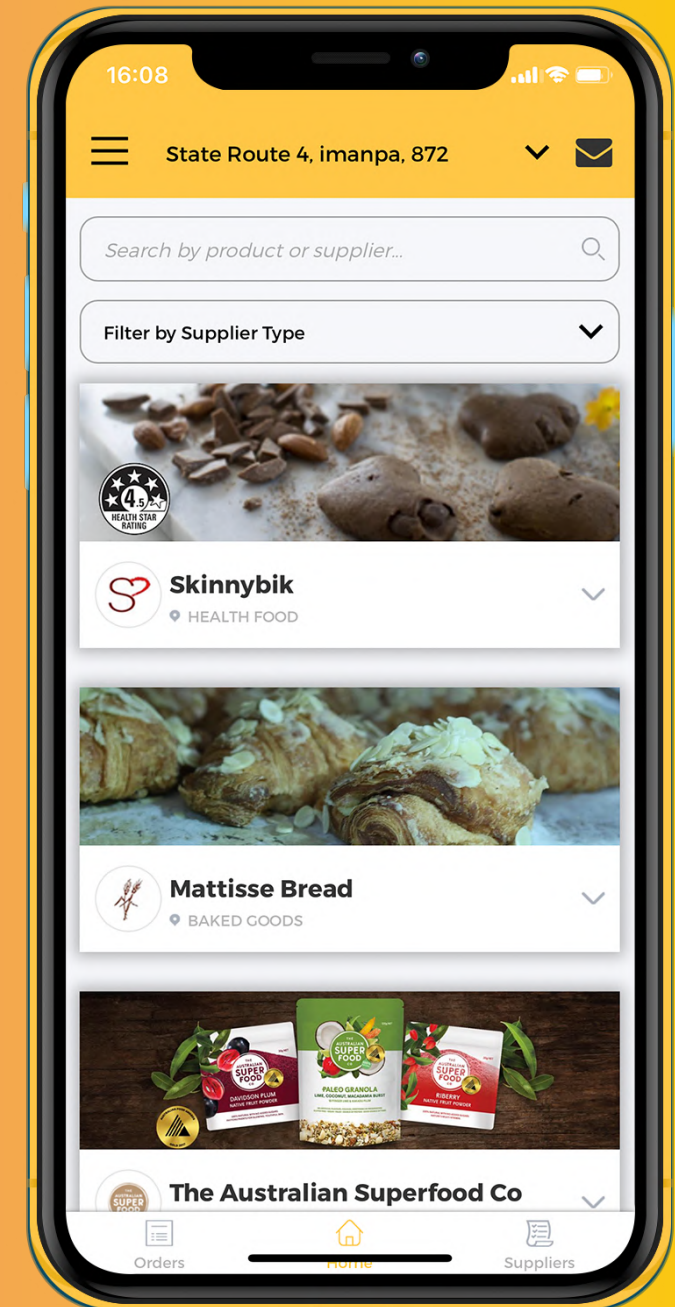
16:08

State Route 4, imanpa, 872

Search by product or supplier...

Filter by Supplier Type

4.5 HEALTH STAR RATING

Skinnybik
HEALTH FOOD

Mattisse Bread
BAKED GOODS

THE AUSTRALIAN SUPER FOOD
DAVIDSON PLUM
NATIVE FRUIT POWDER

THE AUSTRALIAN SUPER FOOD
PALEO GRANOLA
LIME, COCONUT, MACADAMIA BURST

THE AUSTRALIAN SUPER FOOD
RIBERRY
NATIVE FRUIT POWDER

The Australian Superfood Co

Orders
Home
Suppliers